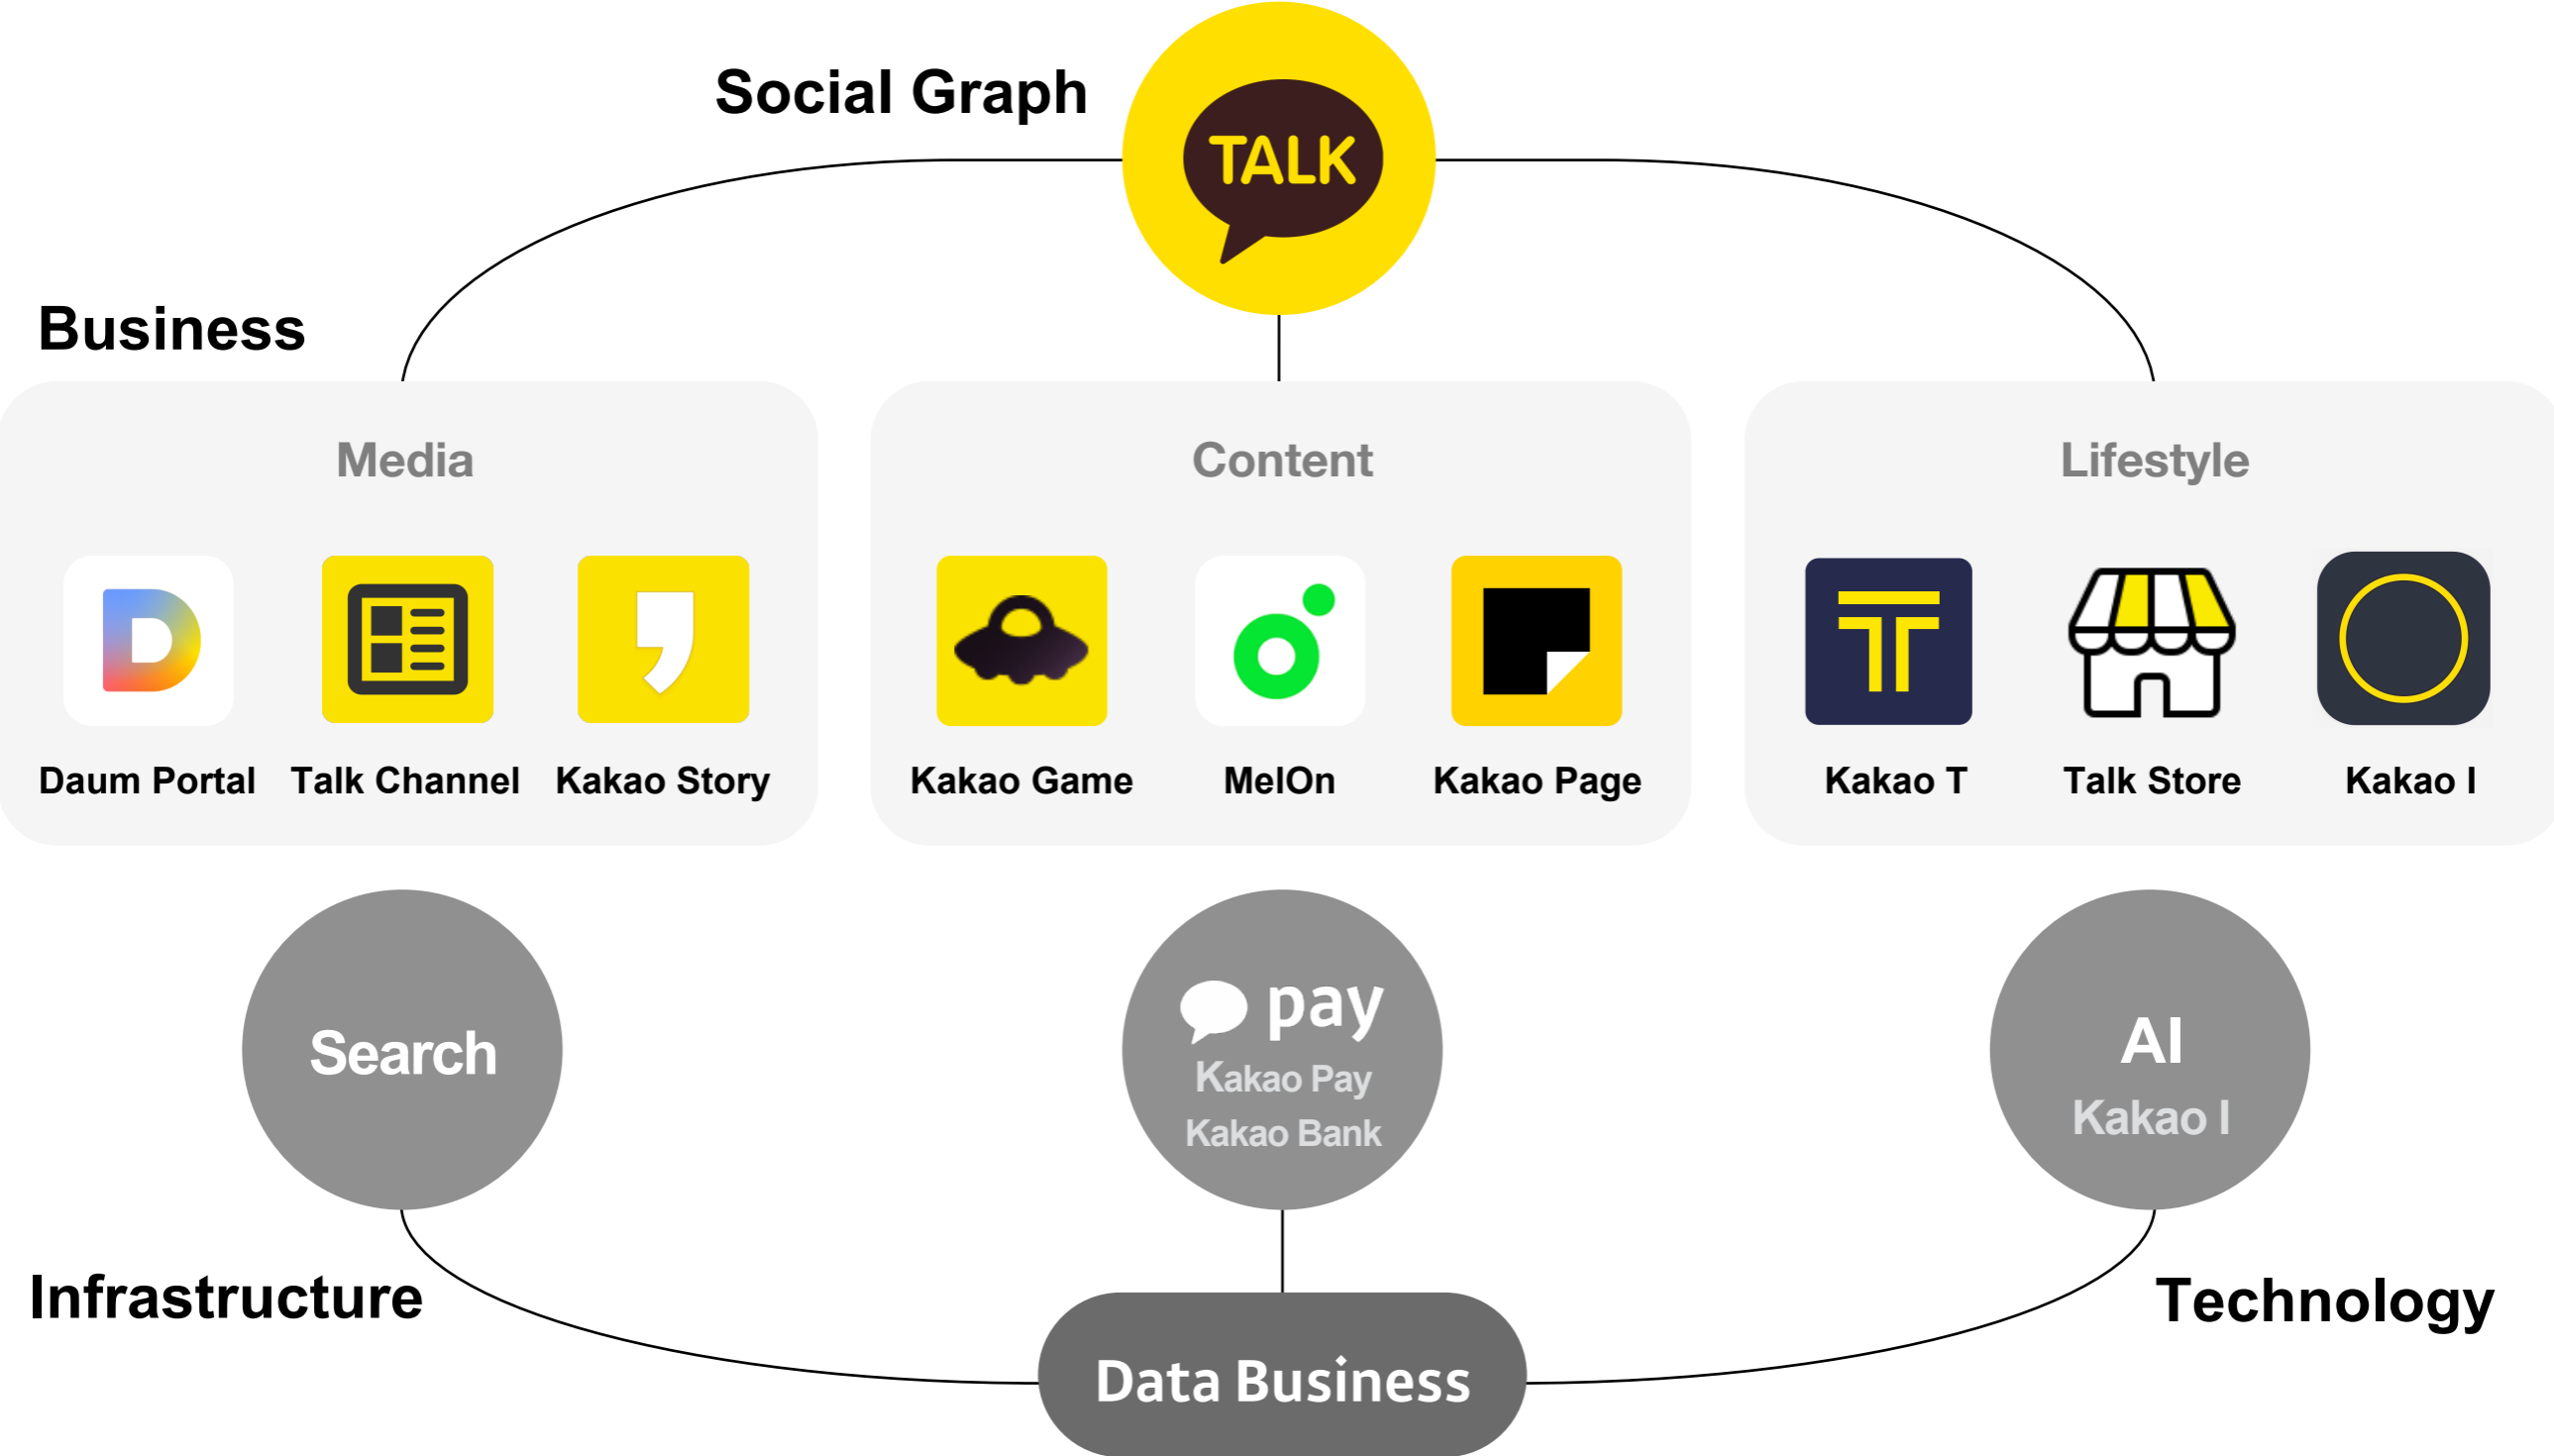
Social Graph

TALK

Business

Media

Daum Portal

Talk Channel

Kakao Story

Content

Kakao Game

MelOn

Kakao Page

Lifestyle

Kakao T

Talk Store

Kakao I

Search

pay
Kakao Pay
Kakao Bank

AI
Kakao I

Infrastructure

Technology

Data Business